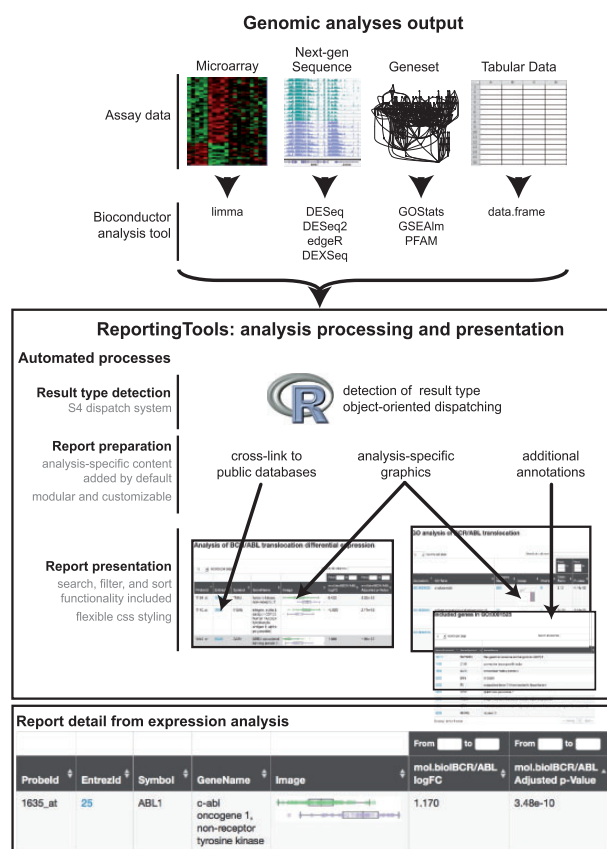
Genomic analyses output

Assay data

Microarray

Next-gen Sequence

Geneset

Tabular Data

Bioconductor analysis tool

limma

DESeq
DESeq2
edgeR
DEXSeq

GOStats
GSEAlm
PFAM

data.frame

ReportingTools: analysis processing and presentation

Automated processes

Result type detection
S4 dispatch system

detection of result type
object-oriented dispatching

Report preparation
analysis-specific content added by default
modular and customizable

cross-link to public databases

analysis-specific graphics

additional annotations

Report presentation
search, filter, and sort functionality included
flexible css styling

Analysis of BCR/ABL translocation differential expression

GO analysis of BCR/ABL translocation

Included genes in GO:0061025

Report detail from expression analysis

| ProbeId | EntrezId | Symbol | GeneName | Image | From [ ] to [ ] mol.biolBCR/ABL logFC | From [ ] to [ ] mol.biolBCR/ABL Adjusted p-Value |
|---|---|---|---|---|---|---|
| 1635_at | 25 | ABL1 | c-abl oncogene 1, non-receptor tyrosine kinase | | 1.170 | 3.48e-10 |